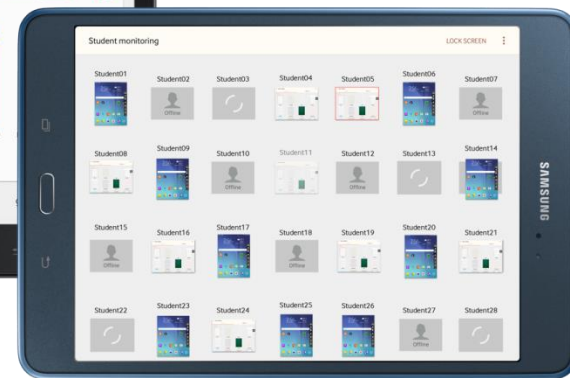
Student monitoring

LOCK SCREEN

Student01
Student02
Offline
Student03
Student04
Student05
Student06
Student07
Offline

Student08
Student09
Student10
Offline
Student11
Student12
Offline
Student13
Student14

Student15
Offline
Student16
Student17
Student18
Offline
Student19
Student20
Student21

Student22
Student23
Student24
Student25
Student26
Student27
Offline
Student28

SAMSUNG